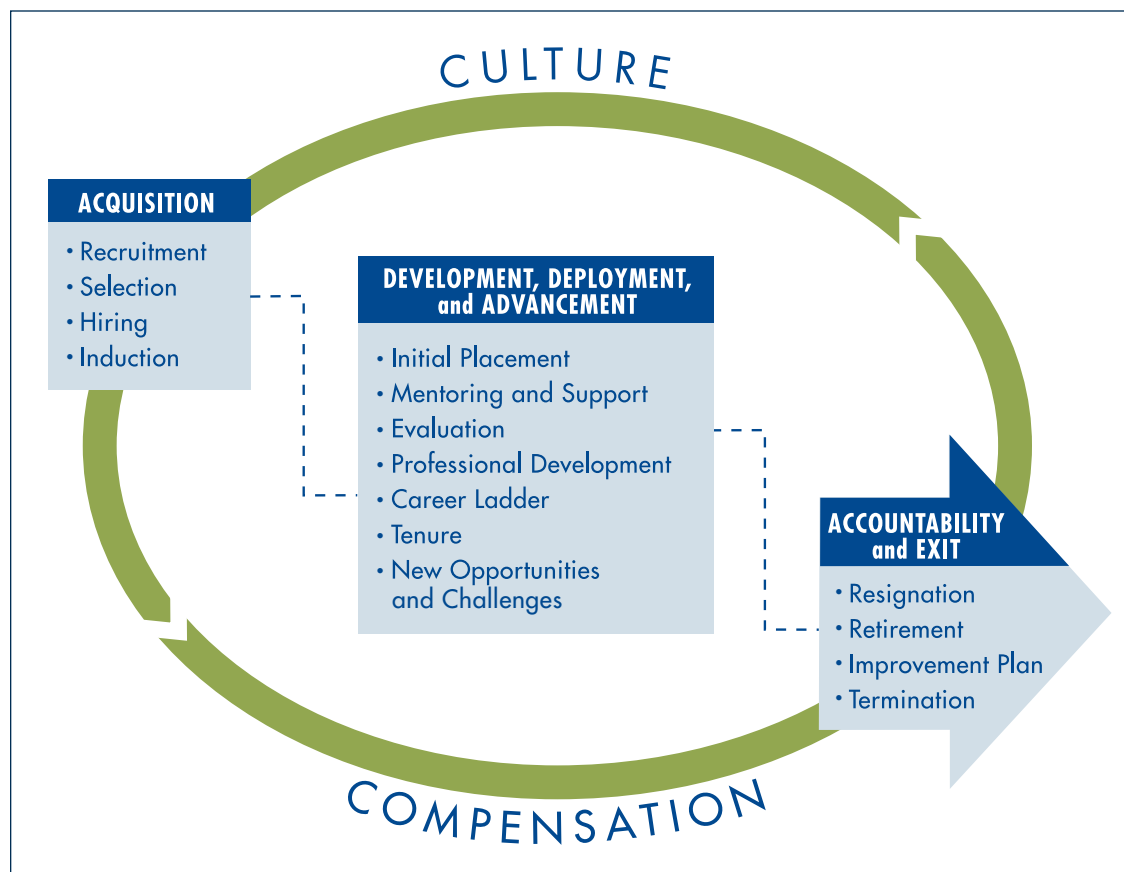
CULTURE

ACQUISITION

• Recruitment
• Selection
• Hiring
• Induction

DEVELOPMENT, DEPLOYMENT, and ADVANCEMENT

• Initial Placement
• Mentoring and Support
• Evaluation
• Professional Development
• Career Ladder
• Tenure
• New Opportunities and Challenges

ACCOUNTABILITY and EXIT

• Resignation
• Retirement
• Improvement Plan
• Termination

COMPENSATION